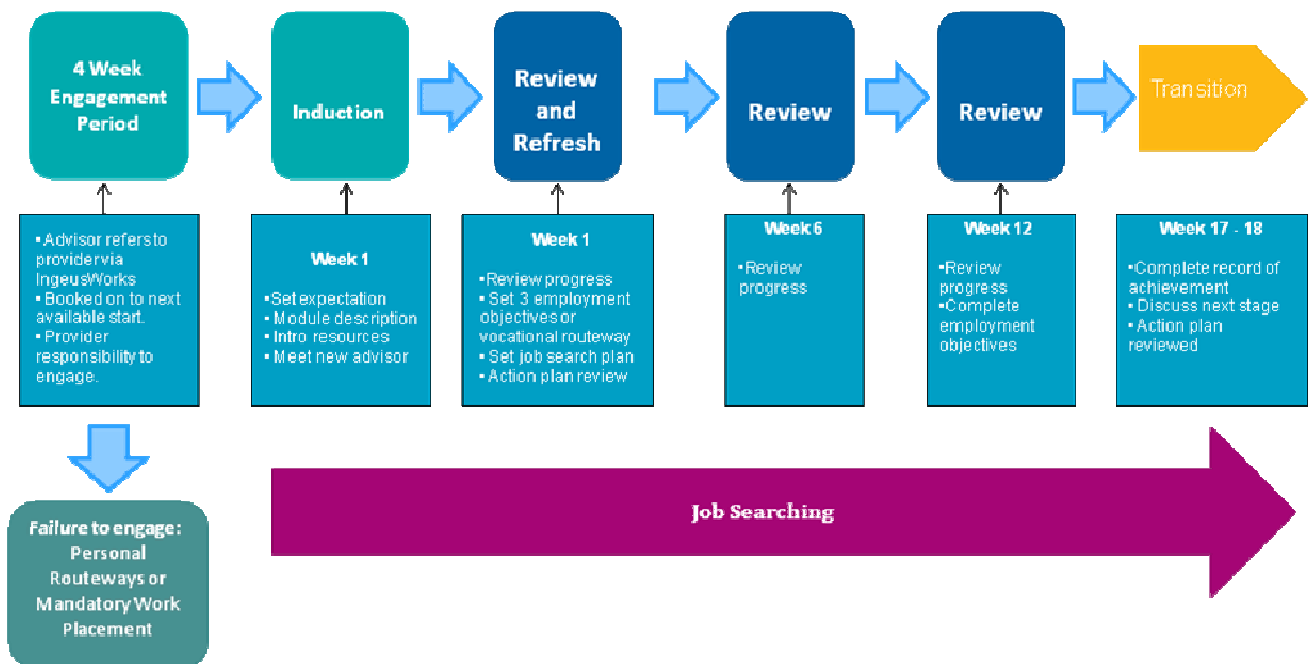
4 Week Engagement Period

Induction

Review and Refresh

Review

Review

Transition

•Advisor refers to provider via IngeusWorks
• Booked on to next available start.
• Provider responsibility to engage.

Week 1

•Set expectation
• Module description
• Intro resources
• Meet new advisor

Week 1

•Review progress
• Set 3 employment objectives or vocational routeway
• Set job search plan
• Action plan review

Week 6

•Review progress

Week 12

•Review progress
•Complete employment objectives

Week 17 - 18

•Complete record of achievement
• Discuss next stage
• Action plan reviewed

Failure to engage: Personal Routeways or Mandatory Work Placement

Job Searching